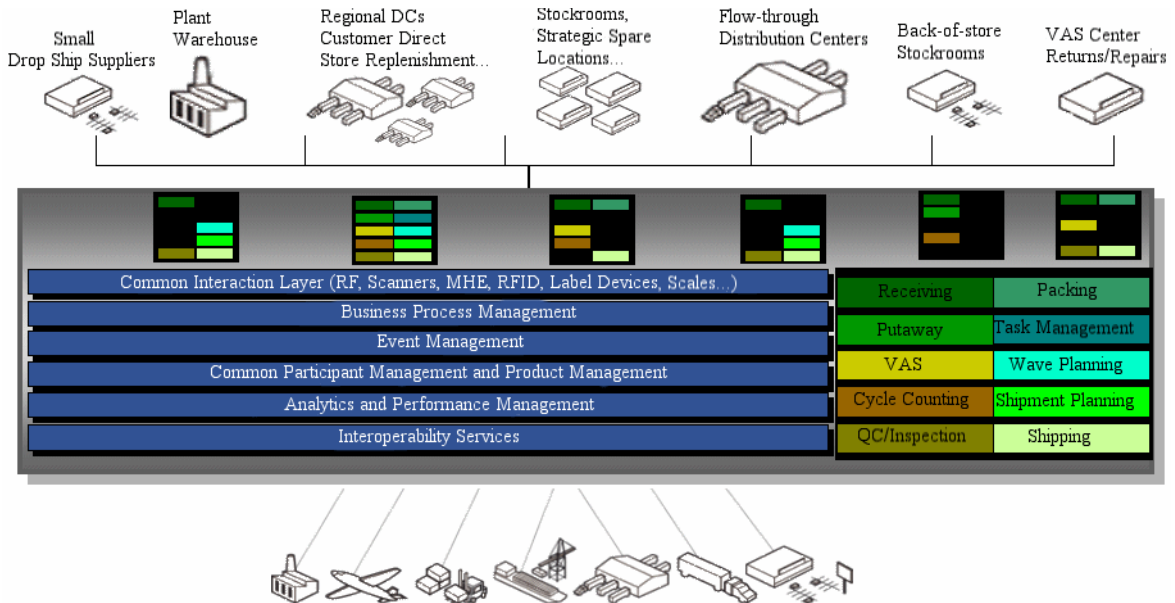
Small
Drop Ship Suppliers

Plant
Warehouse

Regional DCs
Customer Direct
Store Replenishment...

Stockrooms,
Strategic Spare
Locations...

Flow-through
Distribution Centers

Back-of-store
Stockrooms

VAS Center
Returns/Repairs

Common Interaction Layer (RF, Scanners, MHE, RFID, Label Devices, Scales...)
Business Process Management
Event Management
Common Participant Management and Product Management
Analytics and Performance Management
Interoperability Services

| Receiving | Packing |
|---|---|
| Putaway | Task Management |
| VAS | Wave Planning |
| Cycle Counting | Shipment Planning |
| QC/Inspection | Shipping |